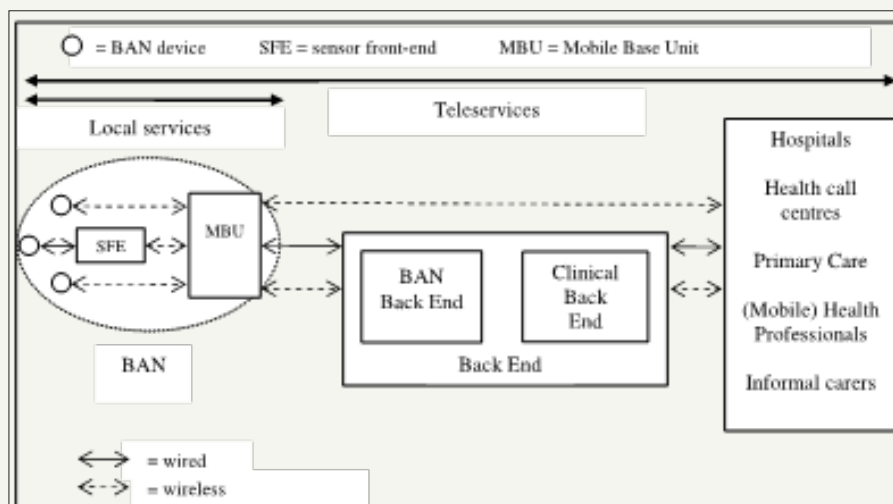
○ = BAN device SFE = sensor front-end MBU = Mobile Base Unit

Local services

Teleservices

SFE

MBU

BAN

BAN Back End

Clinical Back End

Back End

Hospitals

Health call centres

Primary Care

(Mobile) Health Professionals

Informal carers

= wired

= wireless